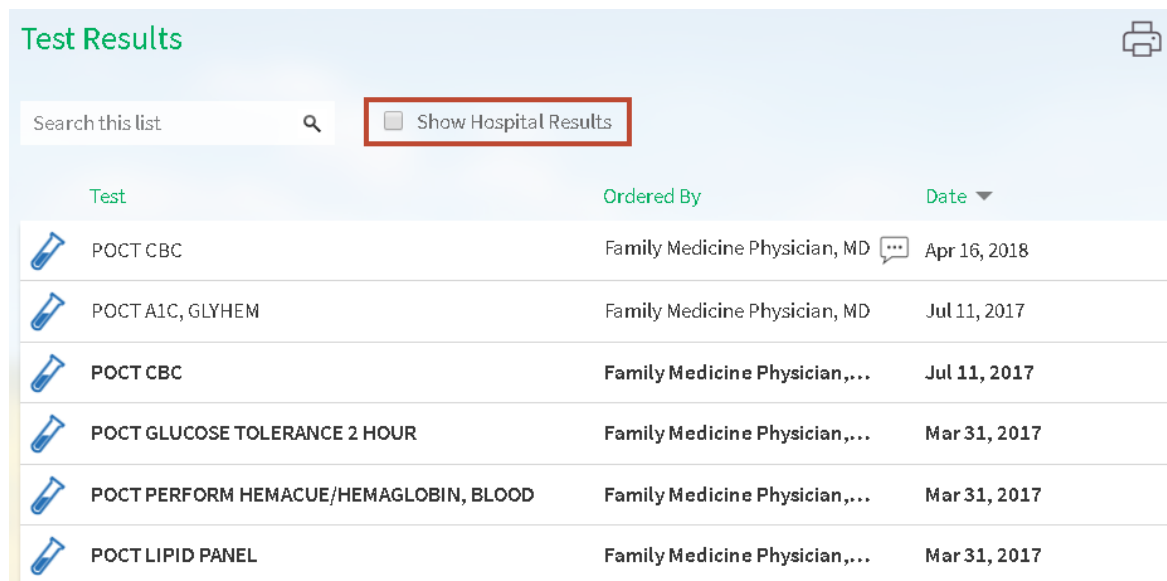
Test Results

Search this list

Show Hospital Results

| Test | Ordered By | Date |
|---|---|---|
| POCT CBC | Family Medicine Physician, MD | Apr 16, 2018 |
| POCT A1C, GLYHEM | Family Medicine Physician, MD | Jul 11, 2017 |
| POCT CBC | Family Medicine Physician,... | Jul 11, 2017 |
| POCT GLUCOSE TOLERANCE 2 HOUR | Family Medicine Physician,... | Mar 31, 2017 |
| POCT PERFORM HEMACUE/HEMAGLOBIN, BLOOD | Family Medicine Physician,... | Mar 31, 2017 |
| POCT LIPID PANEL | Family Medicine Physician,... | Mar 31, 2017 |